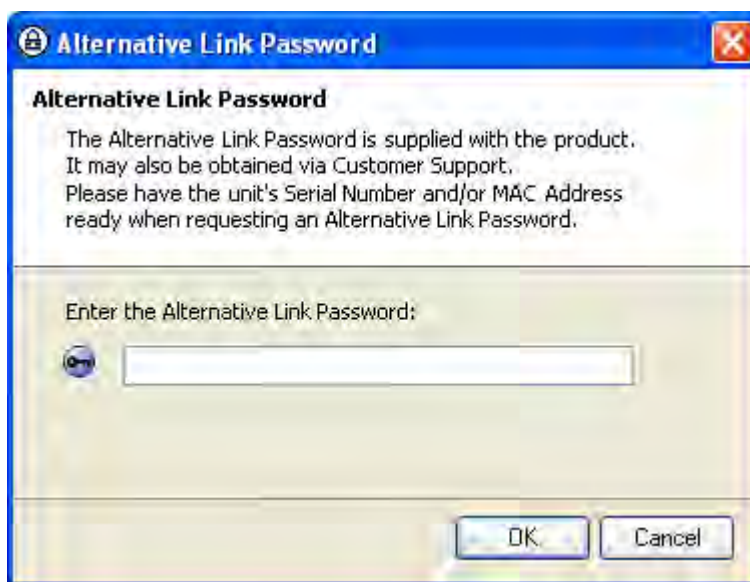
Alternative Link Password

Alternative Link Password

The Alternative Link Password is supplied with the product. It may also be obtained via Customer Support. Please have the unit's Serial Number and/or MAC Address ready when requesting an Alternative Link Password.

Enter the Alternative Link Password:

OK

Cancel